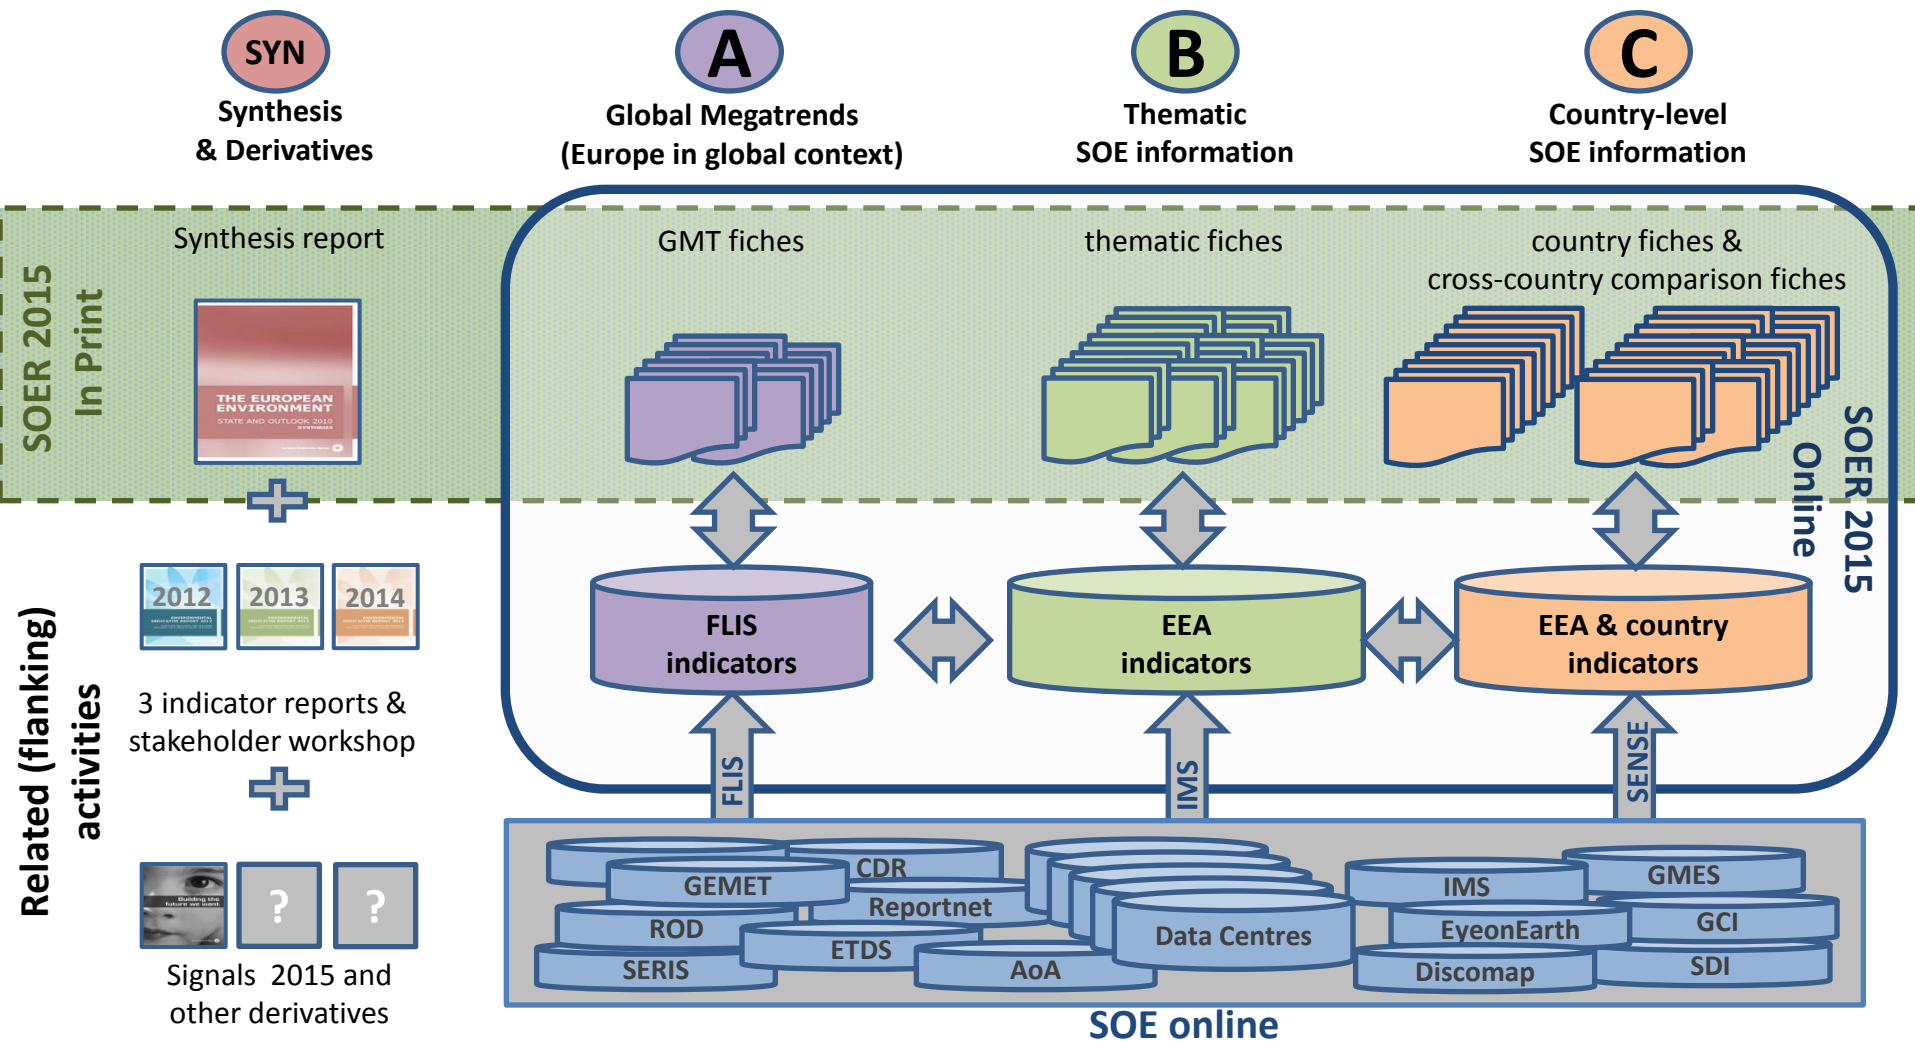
SYN
Synthesis & Derivatives

A
Global Megatrends (Europe in global context)

B
Thematic SOE information

C
Country-level SOE information

SOER 2015 In Print

Synthesis report

THE EUROPEAN ENVIRONMENT
STATE AND OUTLOOK 2010
SYNTHESIS

GMT fiches

thematic fiches

country fiches & cross-country comparison fiches

SOER 2015 Online

FLIS indicators

EEA indicators

EEA & country indicators

FLIS

IMS

SENSE

Related (flanking) activities

2012

2013

2014

3 indicator reports & stakeholder workshop

?

?

Signals 2015 and other derivatives

GEMET
CDR
Reportnet
ROD
ETDS
SERIS
AoA
Data Centres
IMS
GMES
EyeonEarth
GCI
Discomap
SDI

SOE online